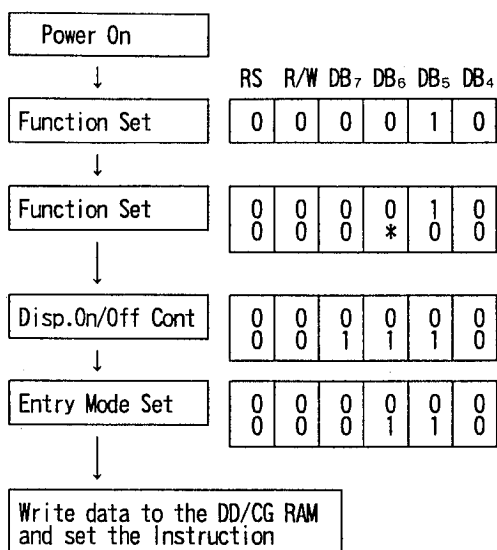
Power On

| RS | R/W | $DB_7$ | $DB_6$ | $DB_5$ | $DB_4$ |
|---|---|---|---|---|---|

Function Set

| 0 | 0 | 0 | 0 | 1 | 0 |
|---|---|---|---|---|---|

Function Set

| 0 | 0 | 0 | 0 | 1 | 0 |
|---|---|---|---|---|---|
| 0 | 0 | 0 | * | 0 | 0 |

Disp.On/Off Cont

| 0 | 0 | 0 | 0 | 0 | 0 |
|---|---|---|---|---|---|
| 0 | 0 | 1 | 1 | 1 | 0 |

Entry Mode Set

| 0 | 0 | 0 | 0 | 0 | 0 |
|---|---|---|---|---|---|
| 0 | 0 | 0 | 1 | 1 | 0 |

Write data to the DD/CG RAM and set the Instruction